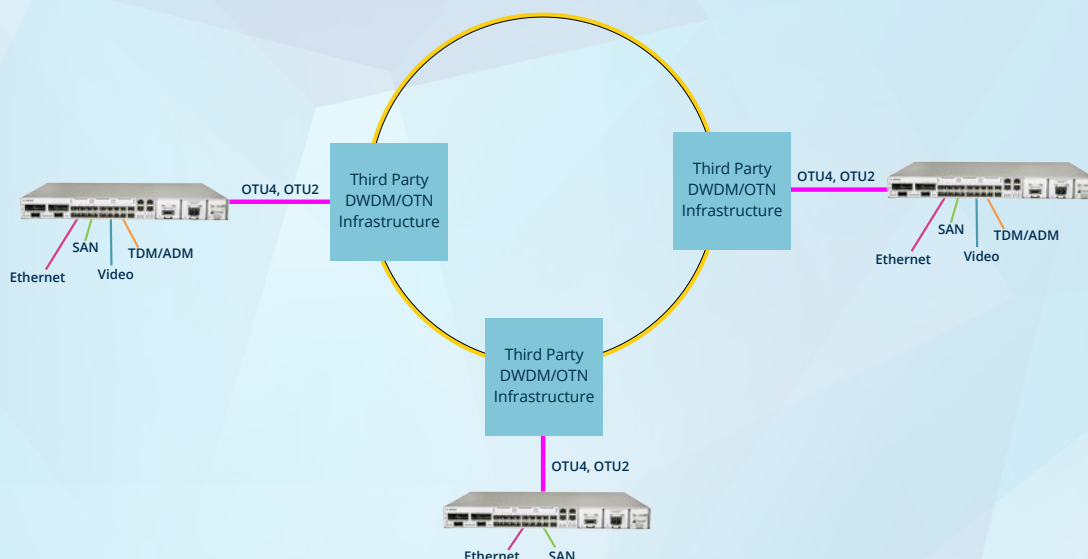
Third Party DWDM/OTN Infrastructure

OTU4, OTU2

SAN

TDM/ADM

Ethernet

Video

Third Party DWDM/OTN Infrastructure

OTU4, OTU2

SAN

TDM/ADM

Ethernet

Video

Third Party DWDM/OTN Infrastructure

OTU4, OTU2

Ethernet

SAN